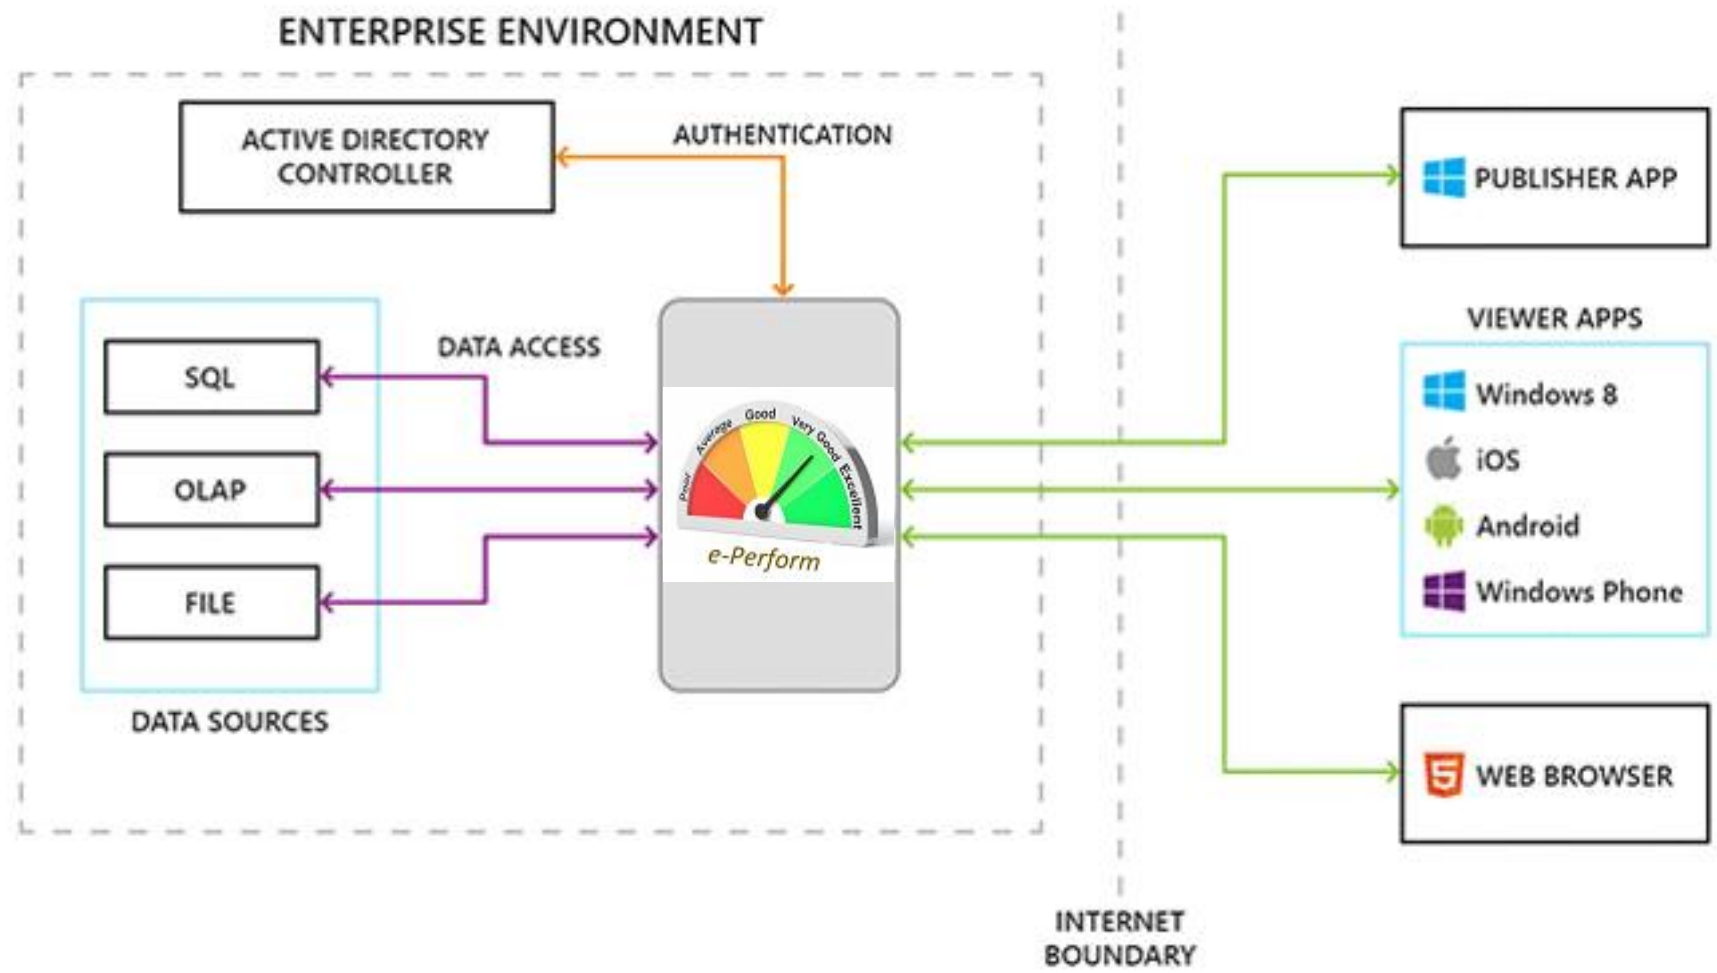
ENTERPRISE ENVIRONMENT

ACTIVE DIRECTORY CONTROLLER

AUTHENTICATION

DATA ACCESS

SQL

OLAP

FILE

DATA SOURCES

Poor Average Good Very Good Excellent

e-Perform

PUBLISHER APP

VIEWER APPS

Windows 8

iOS

Android

Windows Phone

WEB BROWSER

INTERNET BOUNDARY